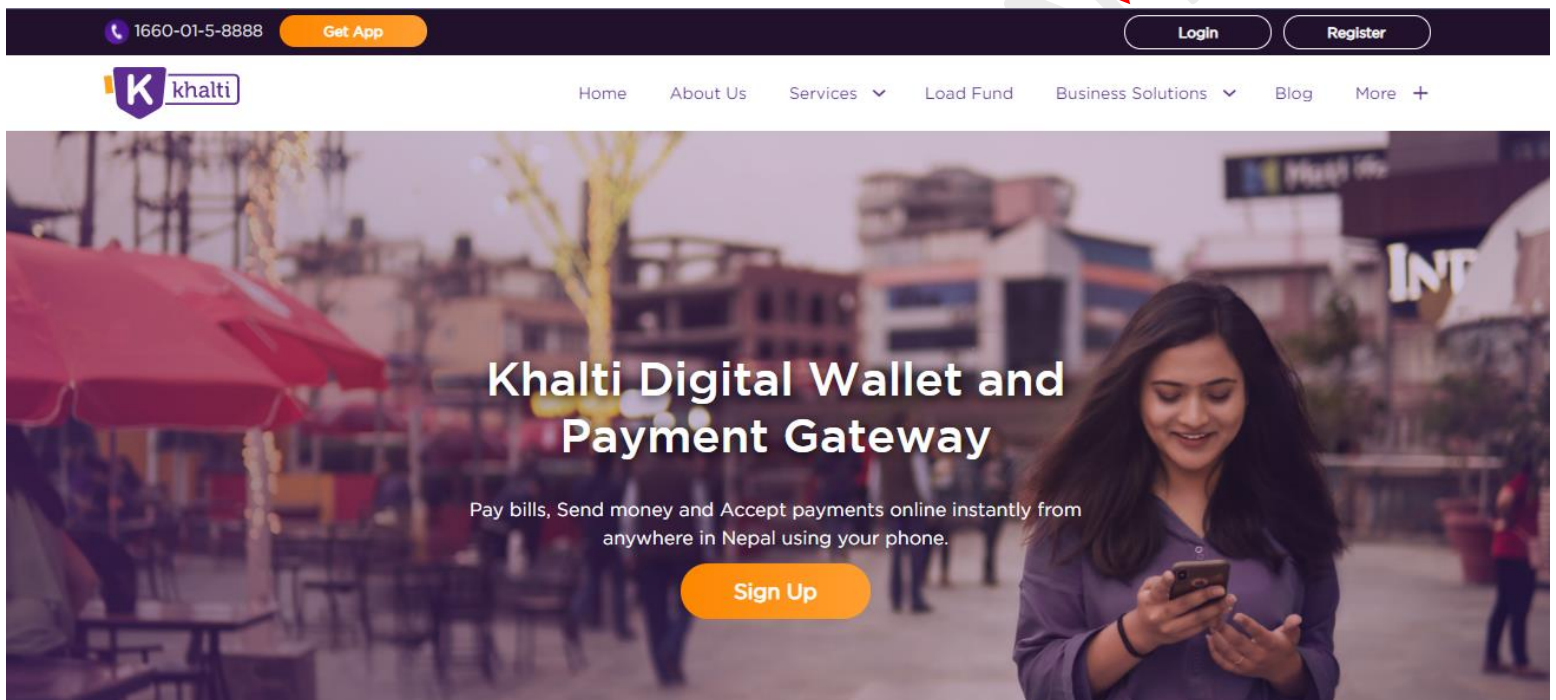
1660-01-5-8888 Get App

Login Register

K khalti

Home About Us Services Load Fund Business Solutions Blog More +

Khalti Digital Wallet and Payment Gateway

Pay bills, Send money and Accept payments online instantly from anywhere in Nepal using your phone.

Sign Up